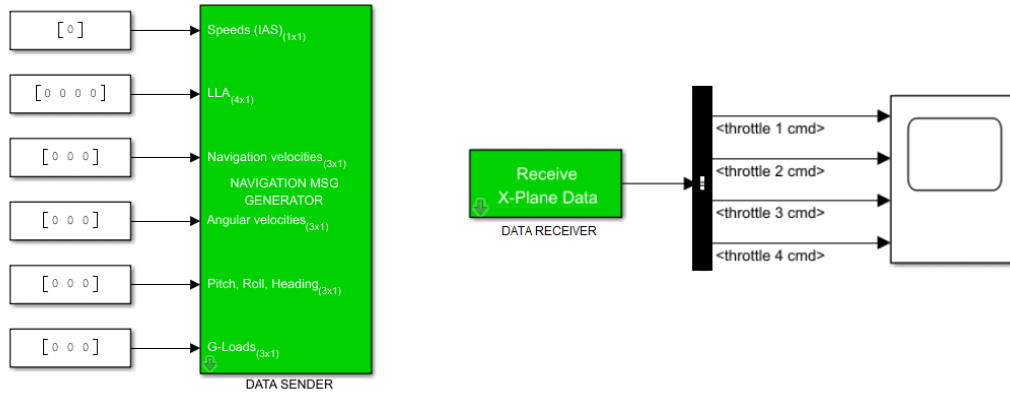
[0]

[0 0 0 0]

[0 0 0]

[0 0 0]

[0 0 0]

[0 0 0]

Speeds (IAS)$_{(1x1)}$

LLA$_{(4x1)}$

Navigation velocities$_{(3x1)}$

NAVIGATION MSG GENERATOR

Angular velocities$_{(3x1)}$

Pitch, Roll, Heading$_{(3x1)}$

G-Loads$_{(3x1)}$

DATA SENDER

Receive X-Plane Data

DATA RECEIVER

<throttle 1 cmd>

<throttle 2 cmd>

<throttle 3 cmd>

<throttle 4 cmd>